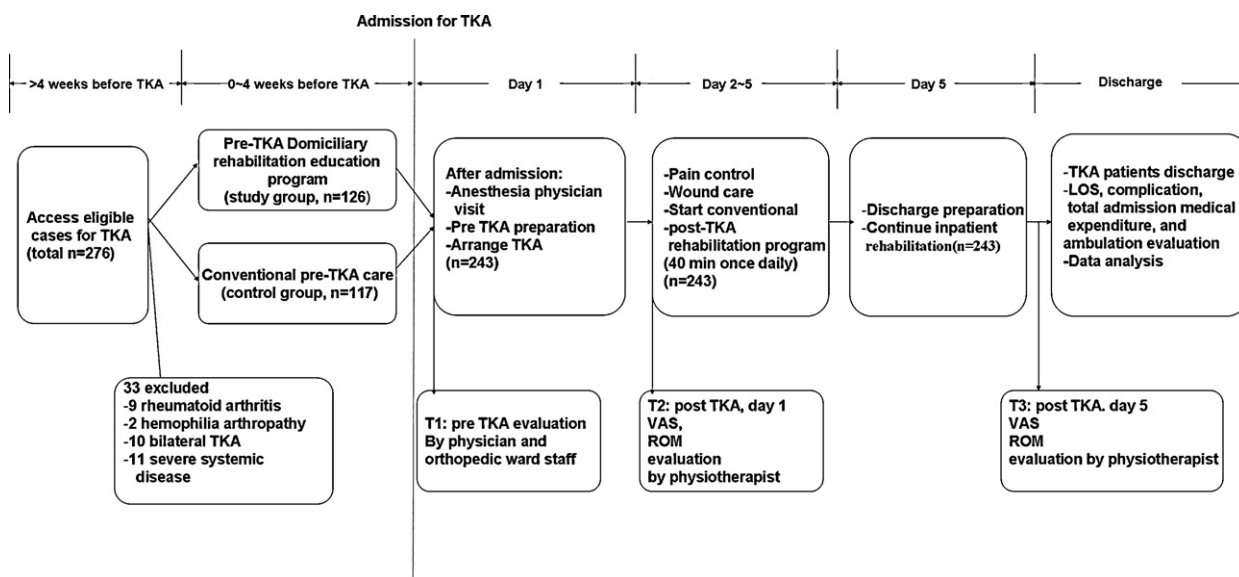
Admission for TKA

>4 weeks before TKA

0~4 weeks before TKA

Day 1

Day 2~5

Day 5

Discharge

Access eligible cases for TKA (total n=276)

Pre-TKA Domiciliary rehabilitation education program (study group, n=126)

Conventional pre-TKA care (control group, n=117)

After admission:
-Anesthesia physician visit
-Pre TKA preparation
-Arrange TKA
(n=243)

-Pain control
-Wound care
-Start conventional
-post-TKA rehabilitation program
(40 min once daily)
(n=243)

-Discharge preparation
-Continue inpatient rehabilitation(n=243)

-TKA patients discharge
-LOS, complication, total admission medical expenditure, and ambulation evaluation
-Data analysis

33 excluded
-9 rheumatoid arthritis
-2 hemophilia arthropathy
-10 bilateral TKA
-11 severe systemic disease

T1: pre TKA evaluation
By physician and orthopedic ward staff

T2: post TKA, day 1
VAS,
ROM
evaluation
by physiotherapist

T3: post TKA. day 5
VAS
ROM
evaluation by physiotherapist